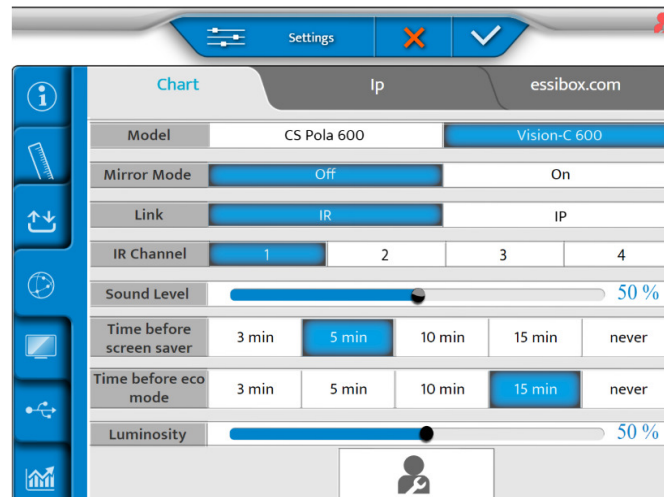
Settings

Chart
Ip
essibox.com

| Model | CS Pola 600 | Vision-C 600 | | | |
|---|---|---|---|---|---|
| Mirror Mode | Off | On | | | |
| Link | IR | IP | | | |
| IR Channel | 1 | 2 | 3 | 4 | |
| Sound Level | 50 % | | | | |
| Time before screen saver | 3 min | 5 min | 10 min | 15 min | never |
| Time before eco mode | 3 min | 5 min | 10 min | 15 min | never |
| Luminosity | 50 % | | | | |